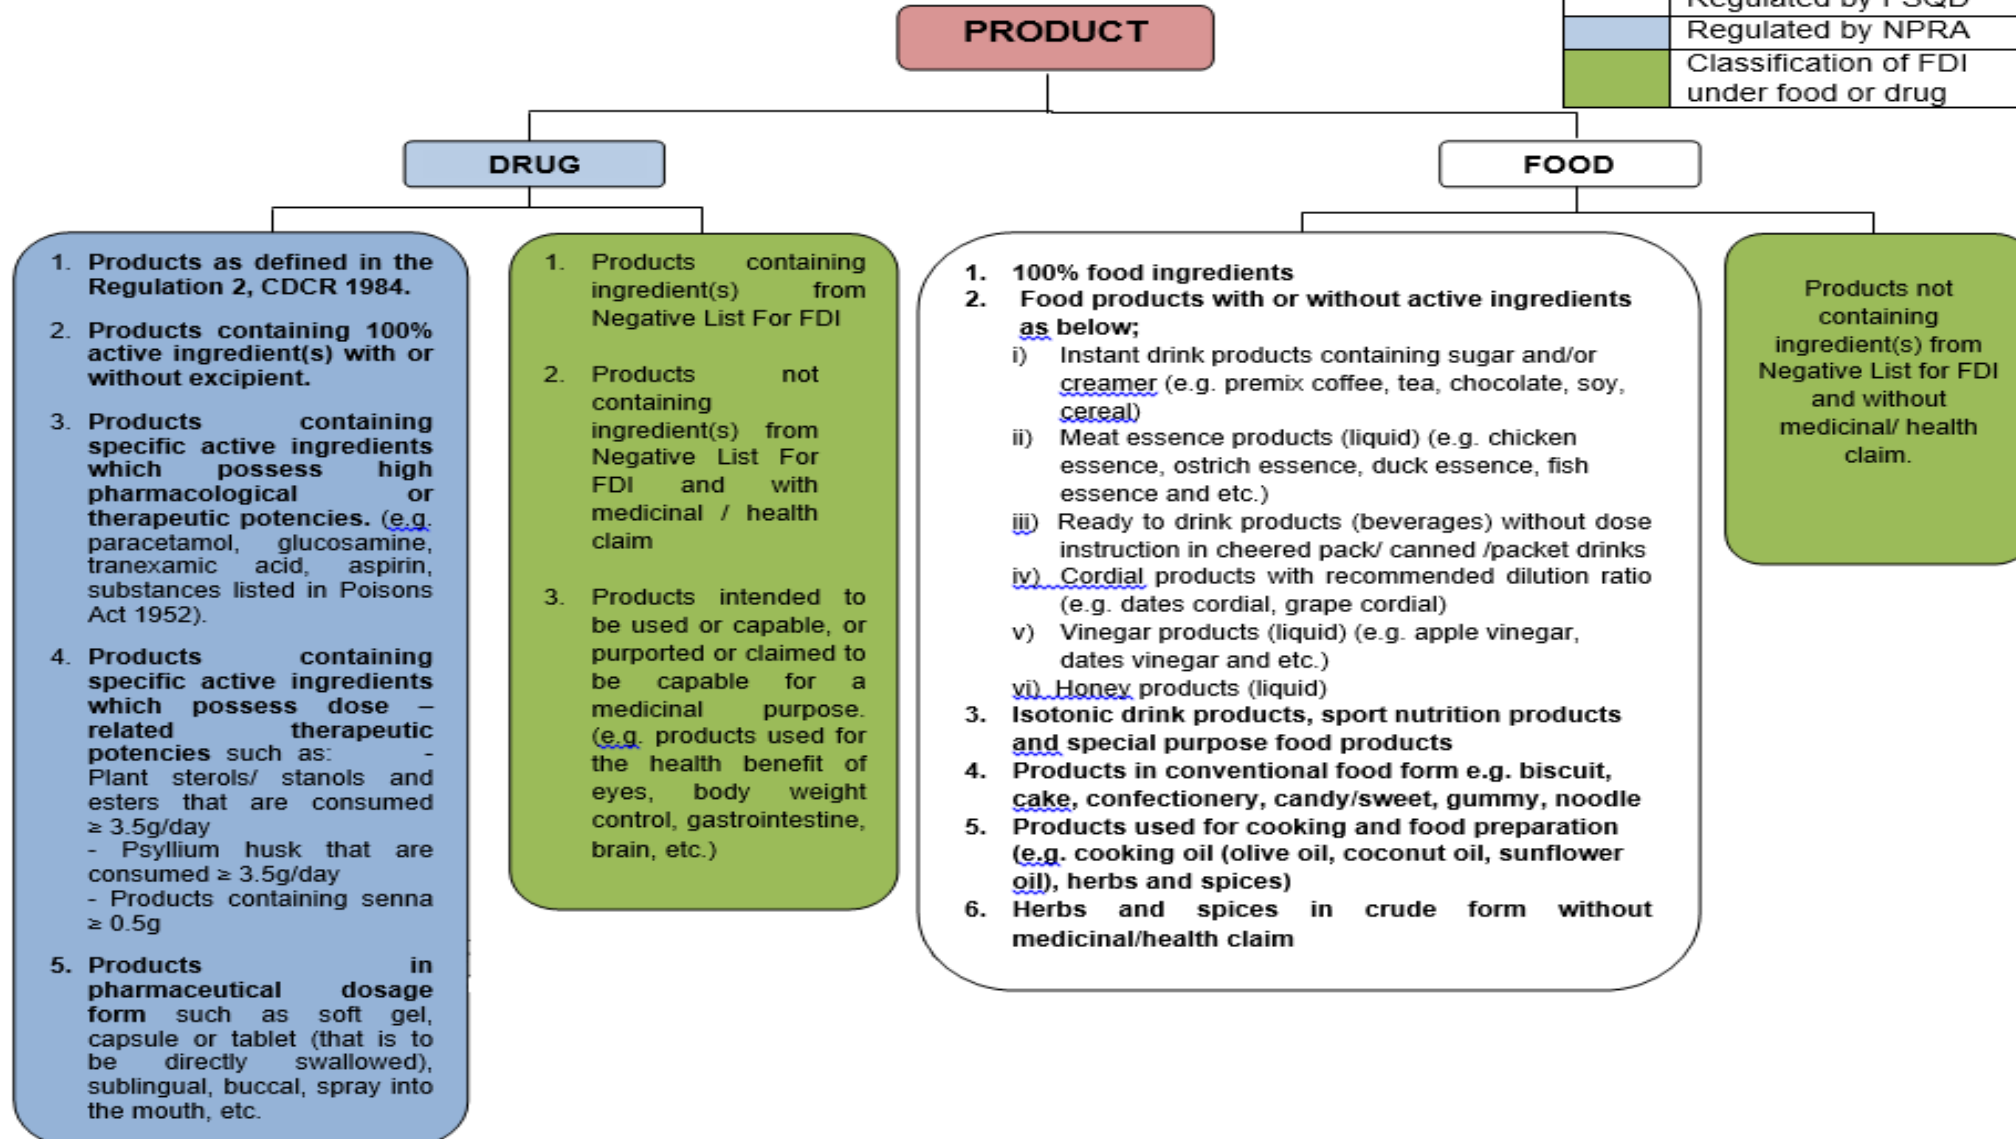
| | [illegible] |
|---|---|
| | Regulated by NPRA |
| | Classification of FDI under food or drug |

PRODUCT

DRUG

FOOD

1. Products as defined in the Regulation 2, CDCR 1984.

2. Products containing 100% active ingredient(s) with or without excipient.

3. Products containing specific active ingredients which possess high pharmacological or therapeutic potencies. (e.g. paracetamol, glucosamine, tranexamic acid, aspirin, substances listed in Poisons Act 1952).

4. Products containing specific active ingredients which possess dose – related therapeutic potencies such as: - Plant sterols/ stanols and esters that are consumed ≥ 3.5g/day
- Psyllium husk that are consumed ≥ 3.5g/day
- Products containing senna ≥ 0.5g

5. Products in pharmaceutical dosage form such as soft gel, capsule or tablet (that is to be directly swallowed), sublingual, buccal, spray into the mouth, etc.

1. Products containing ingredient(s) from Negative List For FDI

2. Products not containing ingredient(s) from Negative List For FDI and with medicinal / health claim

3. Products intended to be used or capable, or purported or claimed to be capable for a medicinal purpose. (e.g. products used for the health benefit of eyes, body weight control, gastrointestine, brain, etc.)

1. 100% food ingredients
2. Food products with or without active ingredients as below;
i) Instant drink products containing sugar and/or creamer (e.g. premix coffee, tea, chocolate, soy, cereal)
ii) Meat essence products (liquid) (e.g. chicken essence, ostrich essence, duck essence, fish essence and etc.)
iii) Ready to drink products (beverages) without dose instruction in cheered pack/ canned /packet drinks
iv) Cordial products with recommended dilution ratio (e.g. dates cordial, grape cordial)
v) Vinegar products (liquid) (e.g. apple vinegar, dates vinegar and etc.)
vi) Honey products (liquid)
3. Isotonic drink products, sport nutrition products and special purpose food products
4. Products in conventional food form e.g. biscuit, cake, confectionery, candy/sweet, gummy, noodle
5. Products used for cooking and food preparation (e.g. cooking oil (olive oil, coconut oil, sunflower oil), herbs and spices)
6. Herbs and spices in crude form without medicinal/health claim

Products not containing ingredient(s) from Negative List for FDI and without medicinal/ health claim.